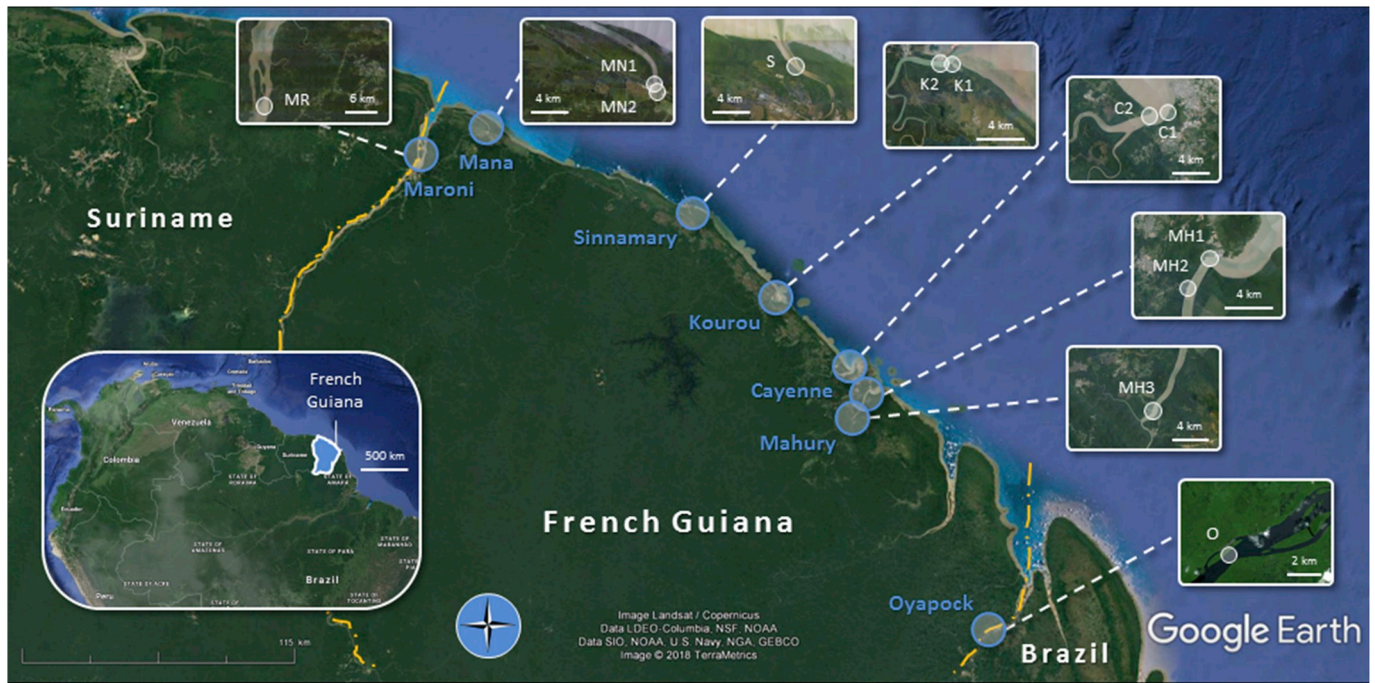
MR
5 km
MN1
4 km
MN2
S
4 km
K2
K1
4 km
C2
C1
4 km
MH1
MH2
4 km
MH3
4 km
O
2 km

Suriname
Maroni
Mana
Sinnamary
Kourou
Cayenne
Mahury
French Guiana
Oyapock
Brazil

French Guiana
500 km
Venezuela
Colombia
Guyana
Suriname
Ecuador
Peru
Brazil
STATE OF RORAIMA
STATE OF AMAPA
STATE OF AMAZONAS
STATE OF PARA
STATE OF MARANHAO
STATE OF ACRE
STATE OF TOCANTINS

115 km

Image Landsat / Copernicus
Data LDEO-Columbia, NSF, NOAA
Data SIO, NOAA, U.S. Navy, NGA, GEBCO
Image © 2018 TerraMetrics

Google Earth